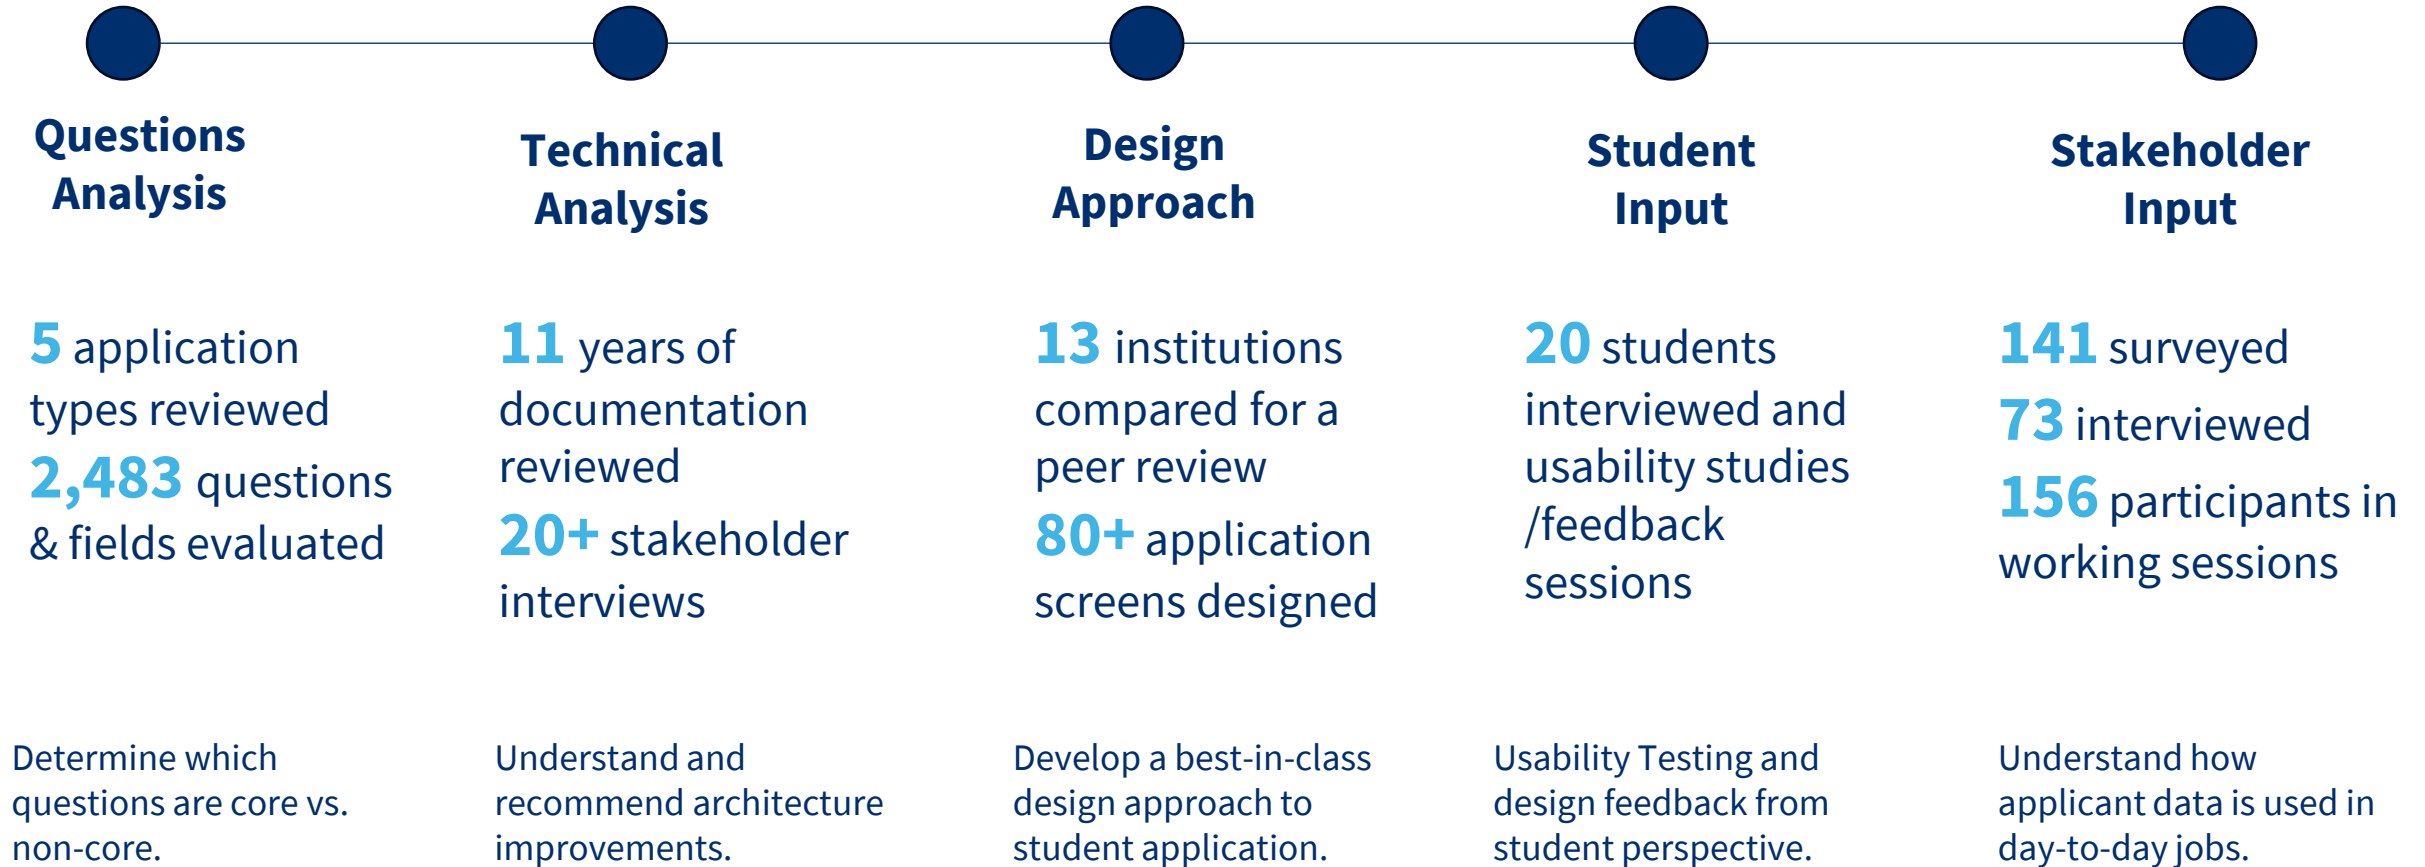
Questions Analysis

5 application types reviewed
2,483 questions & fields evaluated

Determine which questions are core vs. non-core.

Technical Analysis

11 years of documentation reviewed
20+ stakeholder interviews

Understand and recommend architecture improvements.

Design Approach

13 institutions compared for a peer review
80+ application screens designed

Develop a best-in-class design approach to student application.

Student Input

20 students interviewed and usability studies /feedback sessions

Usability Testing and design feedback from student perspective.

Stakeholder Input

141 surveyed
73 interviewed
156 participants in working sessions

Understand how applicant data is used in day-to-day jobs.